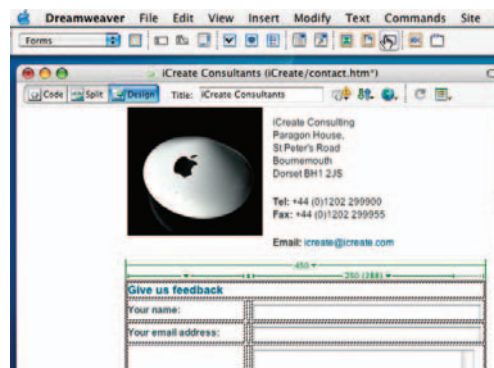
Dreamweaver File Edit View Insert Modify Text Commands Site

Forms

iCreate Consultants (iCreate/contact.htm*)

Code Split Design Title: iCreate Consultants

iCreate Consulting
Paragon House,
St Peter's Road
Bournemouth
Dorset BH1 2JS

Tel: +44 (0)1202 299900
Fax: +44 (0)1202 299955

Email: icreate@icreate.com

450
250 (288)

Give us feedback

Your name:

Your email address: